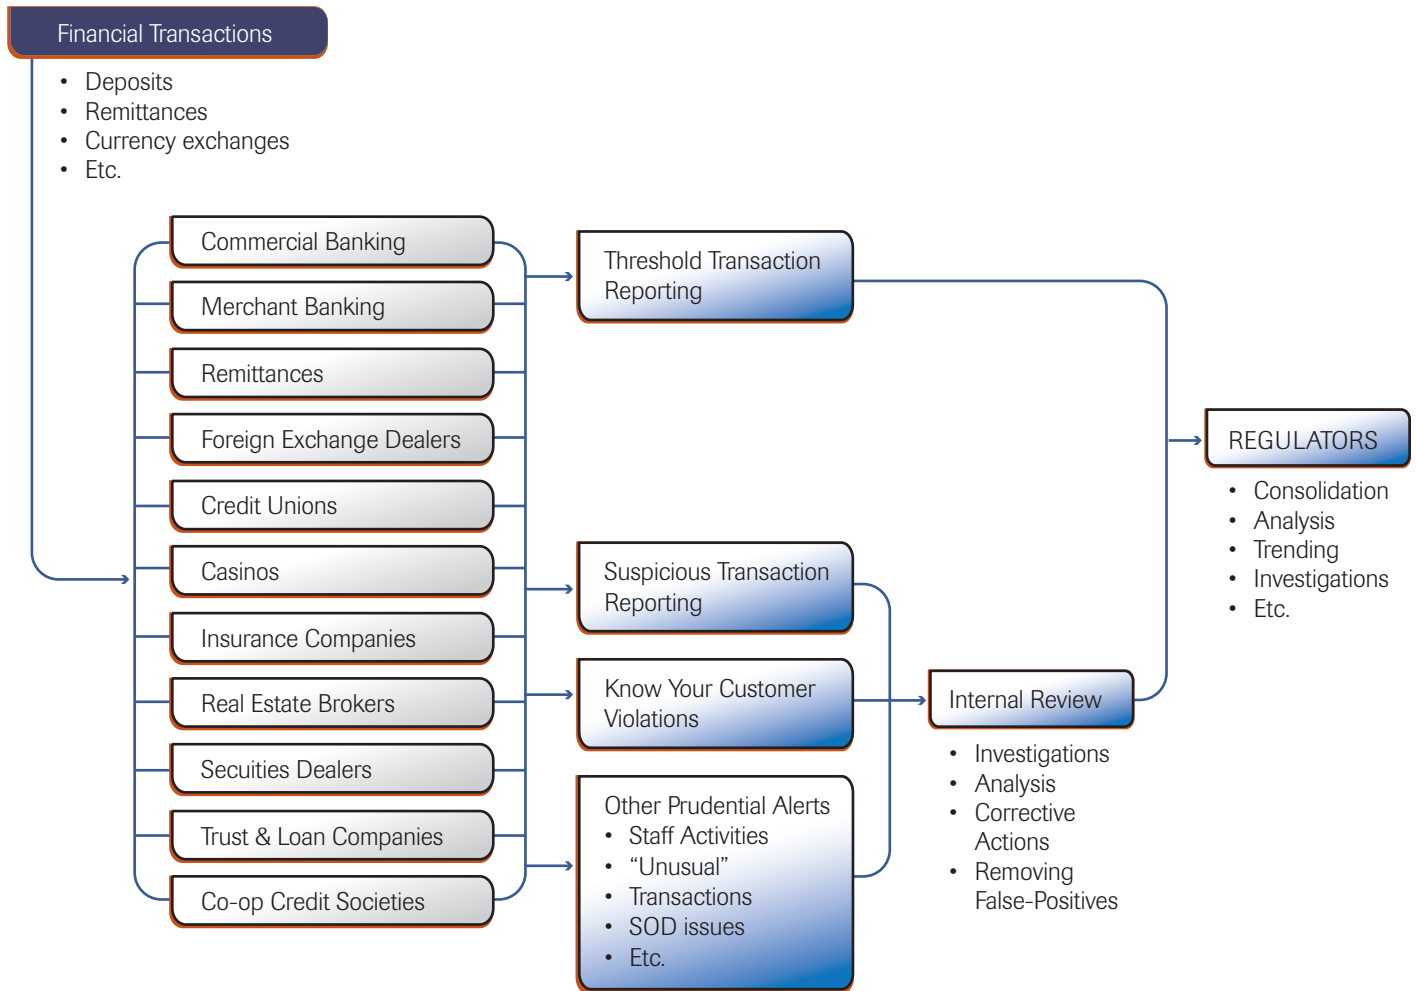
Financial Transactions

- Deposits
- Remittances
- Currency exchanges
- Etc.

Commercial Banking

Merchant Banking

Remittances

Foreign Exchange Dealers

Credit Unions

Casinos

Insurance Companies

Real Estate Brokers

Secuities Dealers

Trust & Loan Companies

Co-op Credit Societies

Threshold Transaction Reporting

Suspicious Transaction Reporting

Know Your Customer Violations

Other Prudential Alerts
- Staff Activities
- "Unusual"
- Transactions
- SOD issues
- Etc.

Internal Review

- Investigations
- Analysis
- Corrective Actions
- Removing False-Positives

REGULATORS

- Consolidation
- Analysis
- Trending
- Investigations
- Etc.